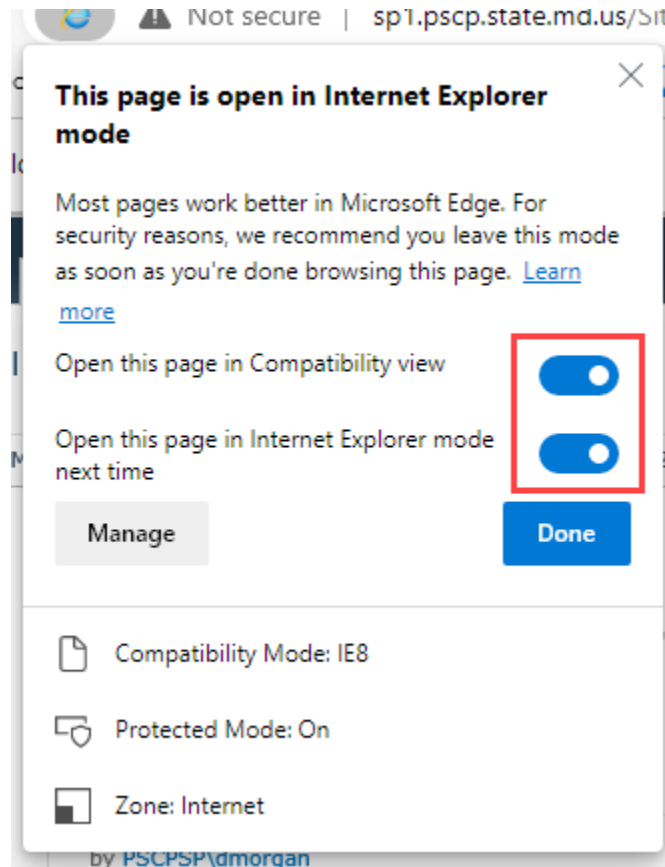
Not secure | sp1.pscp.state.md.us/Sit

This page is open in Internet Explorer mode

Most pages work better in Microsoft Edge. For security reasons, we recommend you leave this mode as soon as you're done browsing this page. Learn more

Open this page in Compatibility view

Open this page in Internet Explorer mode next time

Manage

Done

Compatibility Mode: IE8

Protected Mode: On

Zone: Internet

by PSCPSP\dmorgan